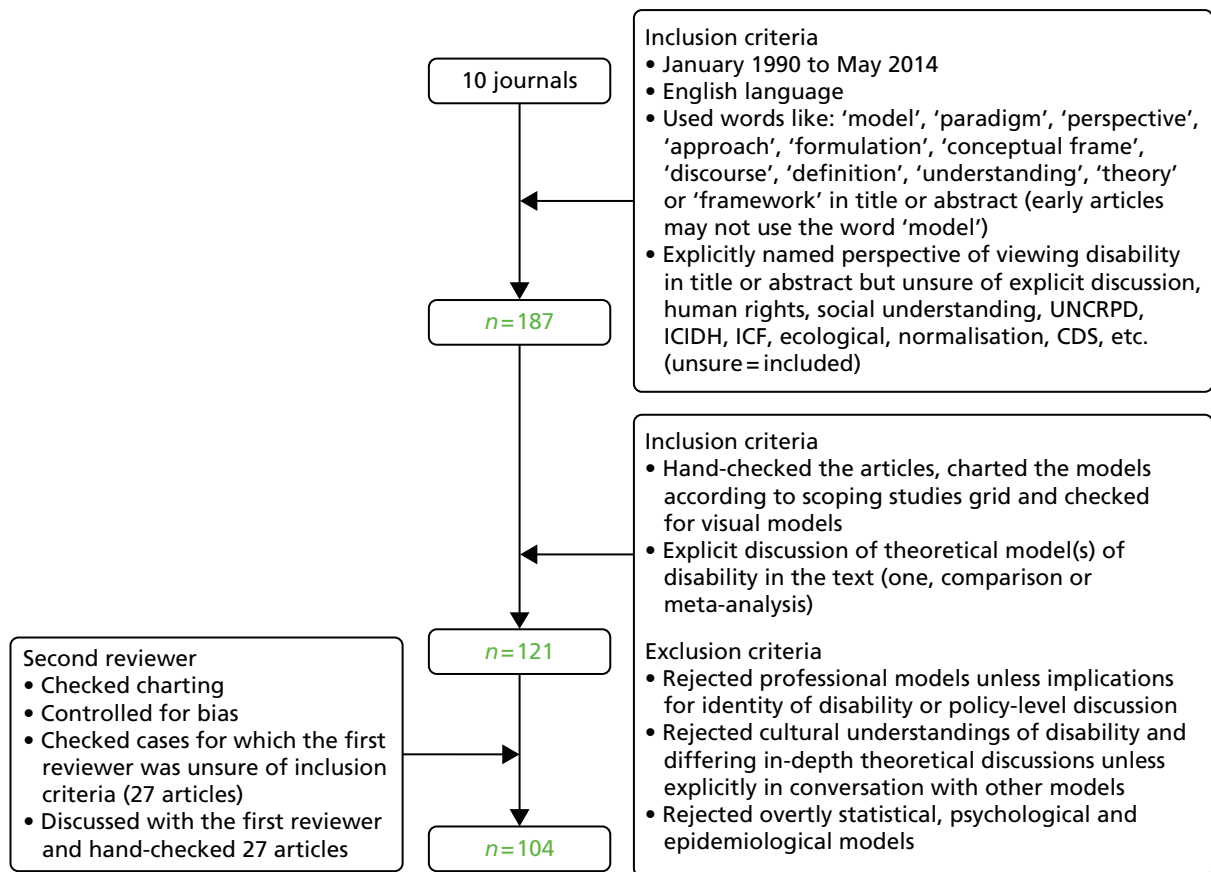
10 journals

Inclusion criteria
• January 1990 to May 2014
• English language
• Used words like: 'model', 'paradigm', 'perspective', 'approach', 'formulation', 'conceptual frame', 'discourse', 'definition', 'understanding', 'theory' or 'framework' in title or abstract (early articles may not use the word 'model')
• Explicitly named perspective of viewing disability in title or abstract but unsure of explicit discussion, human rights, social understanding, UNCRPD, ICIDH, ICF, ecological, normalisation, CDS, etc. (unsure = included)

$n = 187$

Inclusion criteria
• Hand-checked the articles, charted the models according to scoping studies grid and checked for visual models
• Explicit discussion of theoretical model(s) of disability in the text (one, comparison or meta-analysis)

Exclusion criteria
• Rejected professional models unless implications for identity of disability or policy-level discussion
• Rejected cultural understandings of disability and differing in-depth theoretical discussions unless explicitly in conversation with other models
• Rejected overtly statistical, psychological and epidemiological models

$n = 121$

Second reviewer
• Checked charting
• Controlled for bias
• Checked cases for which the first reviewer was unsure of inclusion criteria (27 articles)
• Discussed with the first reviewer and hand-checked 27 articles

$n = 104$